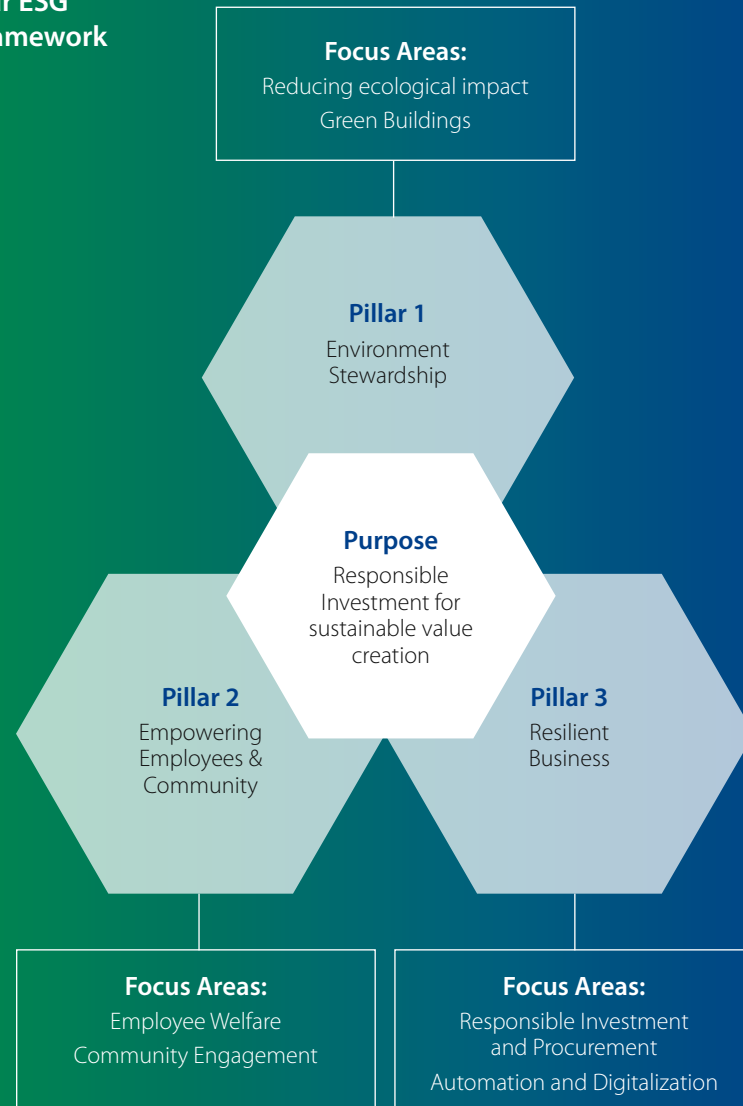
r ESG
mework

Focus Areas:
Reducing ecological impact
Green Buildings

Pillar 1
Environment Stewardship

Purpose
Responsible Investment for sustainable value creation

Pillar 2
Empowering Employees & Community

Pillar 3
Resilient Business

Focus Areas:
Employee Welfare
Community Engagement

Focus Areas:
Responsible Investment and Procurement
Automation and Digitalization